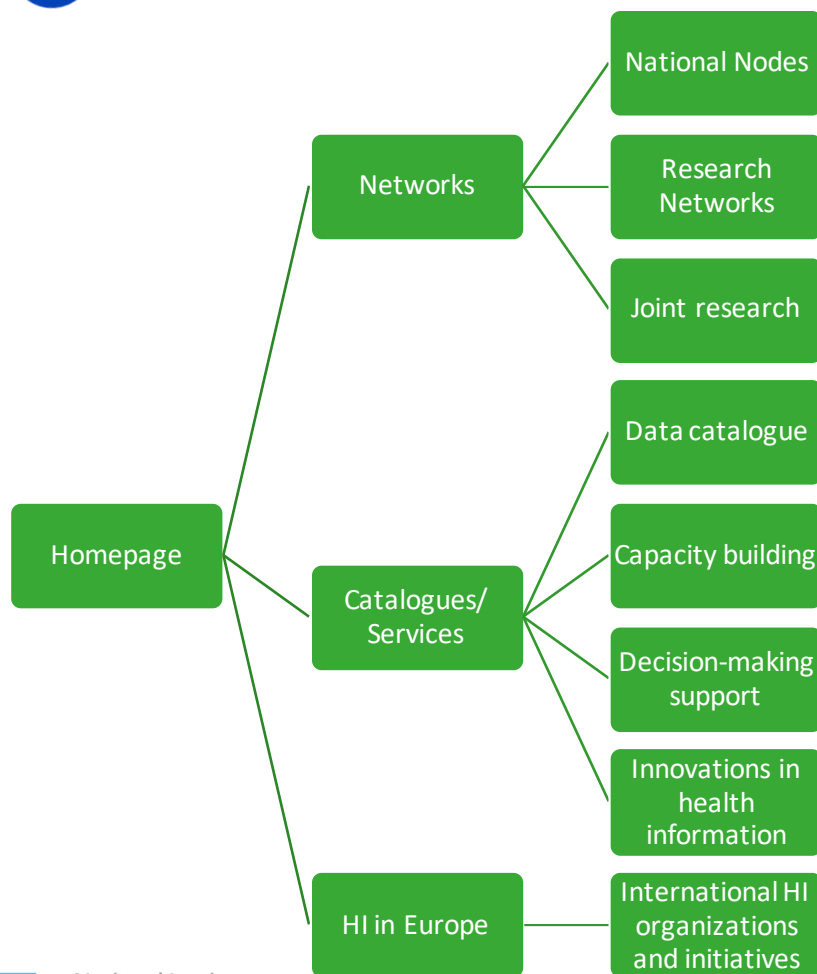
Homepage

Networks

National Nodes

Research Networks

Joint research

Catalogues/ Services

Data catalogue

Capacity building

Decision-making support

Innovations in health information

HI in Europe

International HI organizations and initiatives